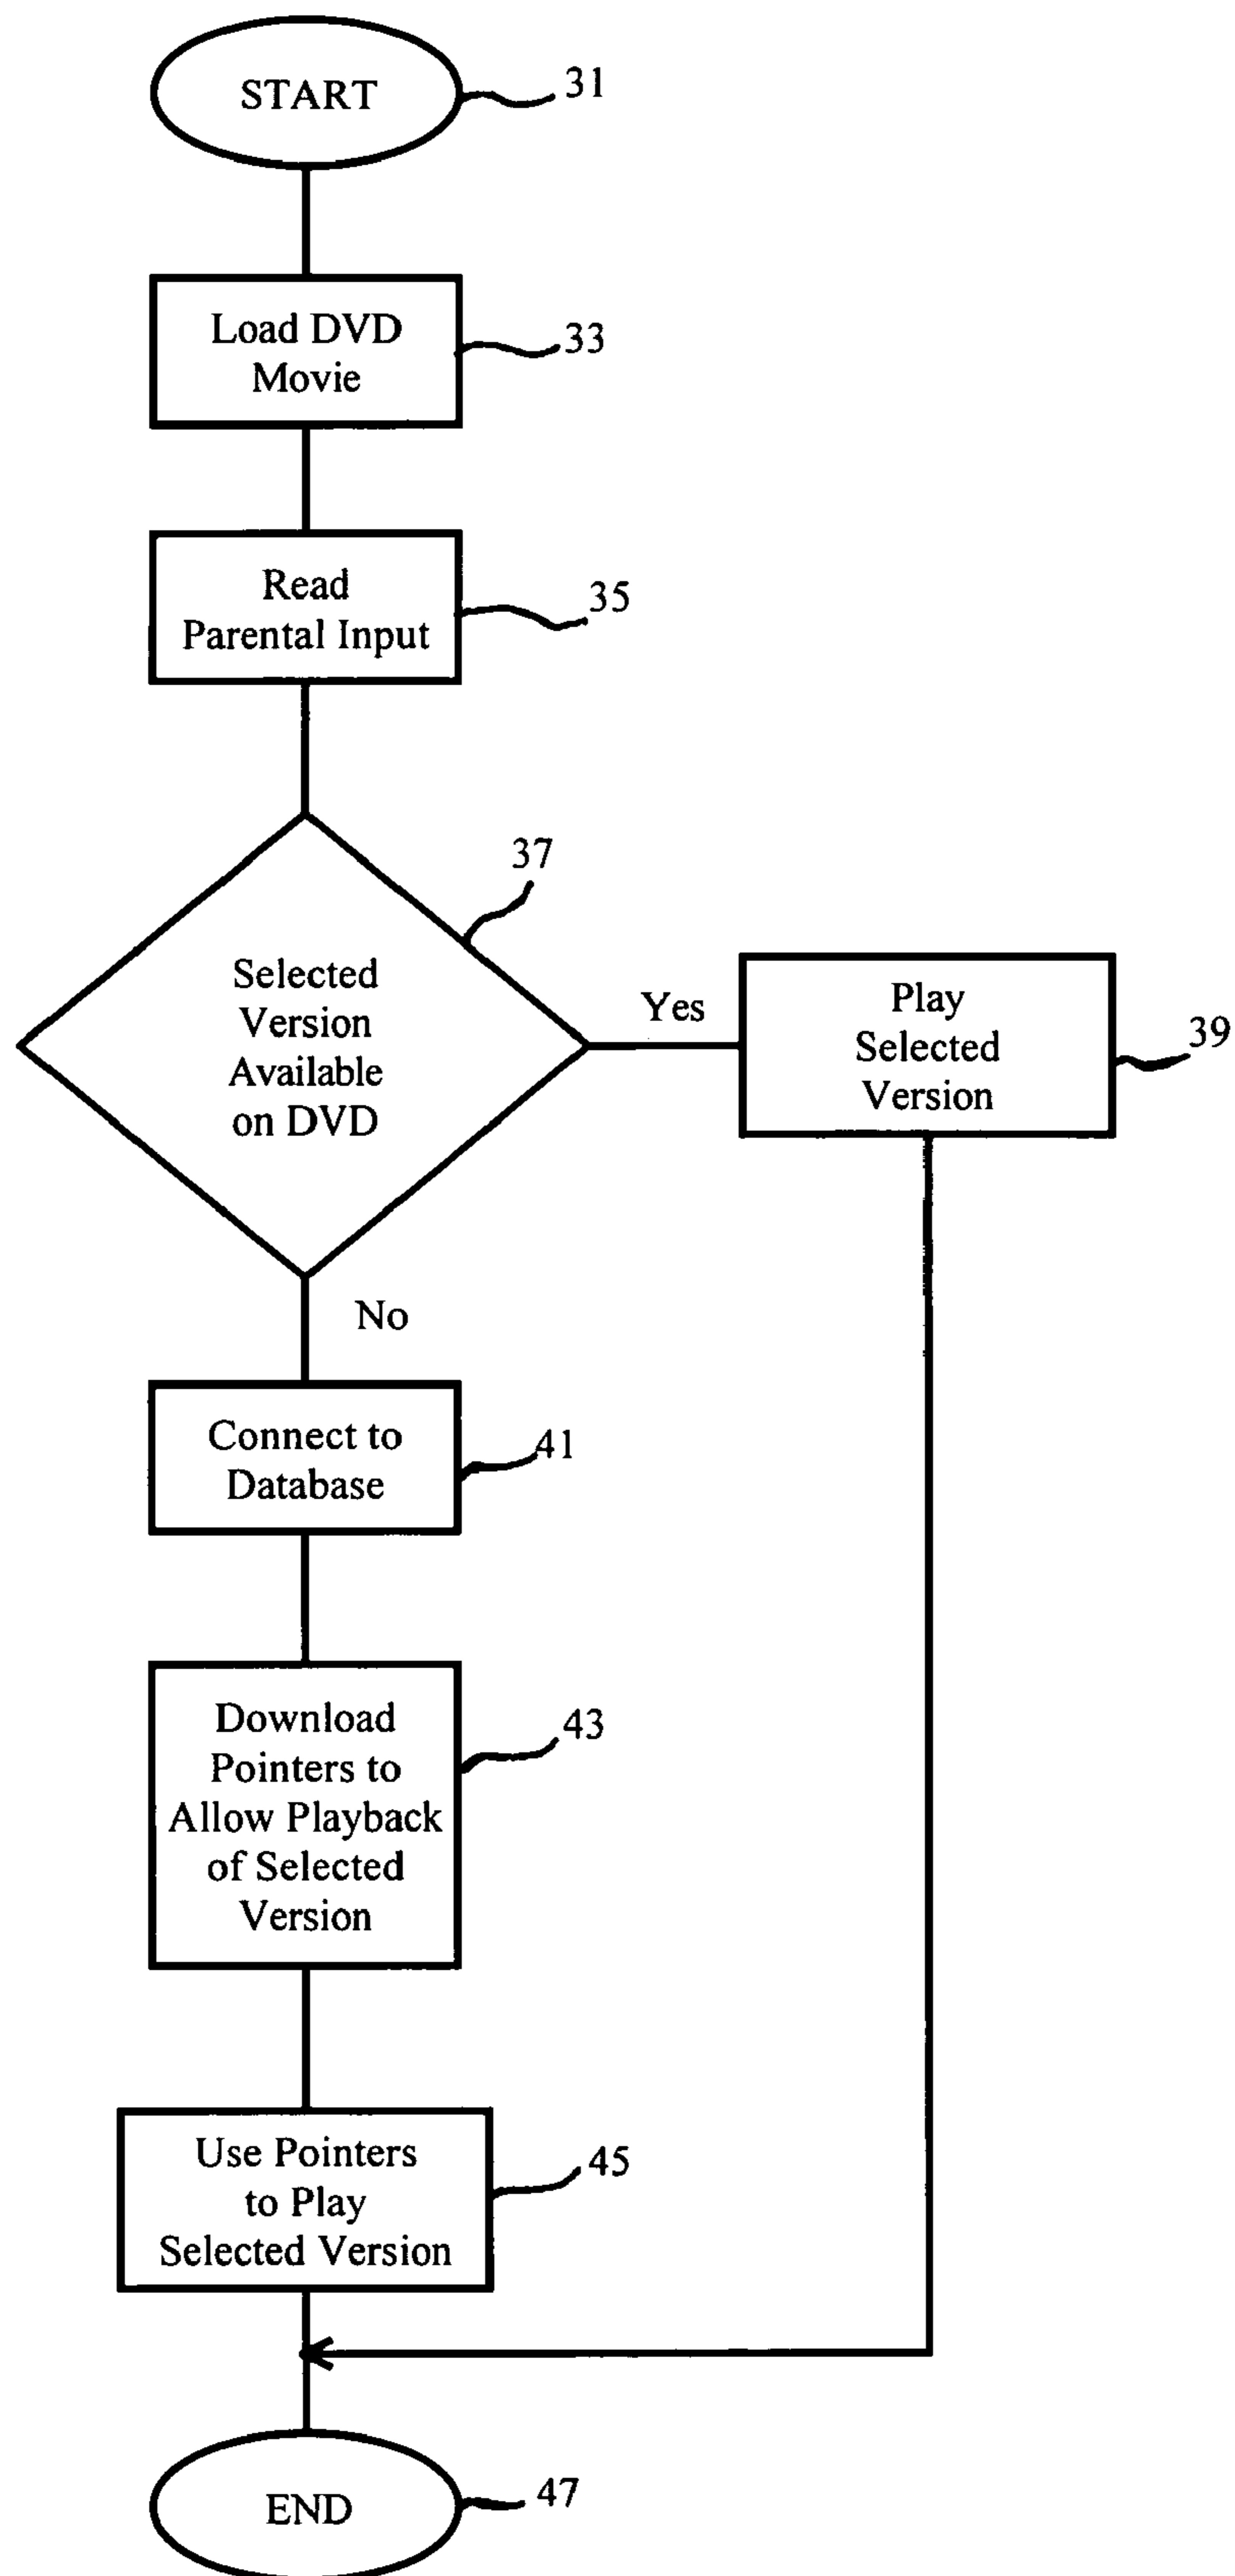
START
31

Load DVD Movie
33

Read Parental Input
35

37
Selected Version Available on DVD

Yes

Play Selected Version
39

No

Connect to Database
41

Download Pointers to Allow Playback of Selected Version
43

Use Pointers to Play Selected Version
45

END
47